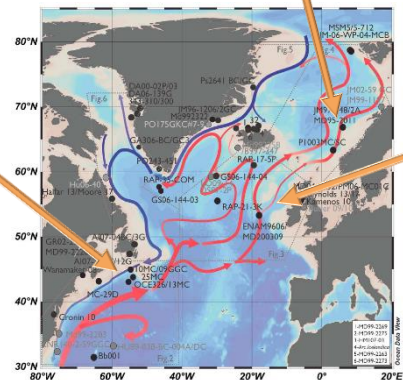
80°N
70°N
60°N
50°N
40°N
30°N
80°W
60°W
40°W
20°W
0°
20°E
MSM5/5-712
JM-06-WP-04-MCB
Fig.5
Fig.6
DA00-02/P03
GA306-13GC
JM96-1206/2GC
PO175GKC/75GC
PS2641 BC/GC
GA306-BC/GC
M95-2011
P1003MC/SC
PO243-451
RAPID-17-5P
RAP-35-COM
GS06-144-04
GS06-144-03
RAP-21-3K
ENAM9606
MD000309
Fig.3
Fig.4
Fig.2
Hamilton 13
Mould 13
Hatun 13/Moore 17
GR02
MD99-2220
A07-04BC/3G
Winanmake 13
10MC/09GGC
25MC
OCE326/13MC
MC-29D
Cronin 10
Bb001
Ocean Data View
1-MD99-2269
2-MD99-2275
3-PS2641-01
4-MD99-2263
5-MD99-2263
6-MD99-2273